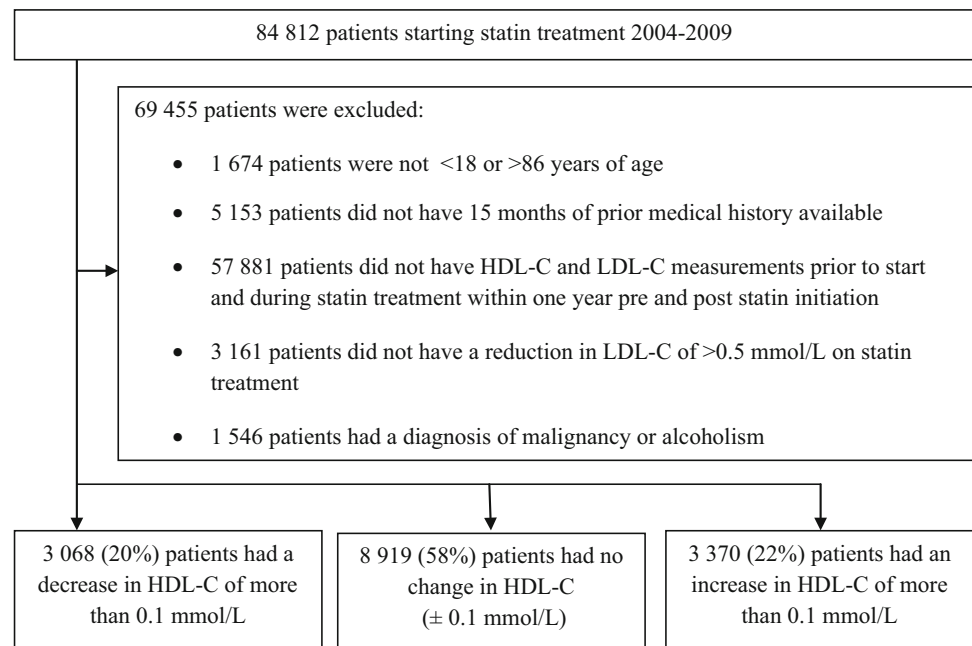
84 812 patients starting statin treatment 2004-2009

69 455 patients were excluded:

- 1 674 patients were not <18 or >86 years of age
- 5 153 patients did not have 15 months of prior medical history available
- 57 881 patients did not have HDL-C and LDL-C measurements prior to start and during statin treatment within one year pre and post statin initiation
- 3 161 patients did not have a reduction in LDL-C of >0.5 mmol/L on statin treatment
- 1 546 patients had a diagnosis of malignancy or alcoholism

3 068 (20%) patients had a decrease in HDL-C of more than 0.1 mmol/L

8 919 (58%) patients had no change in HDL-C ($\pm$ 0.1 mmol/L)

3 370 (22%) patients had an increase in HDL-C of more than 0.1 mmol/L